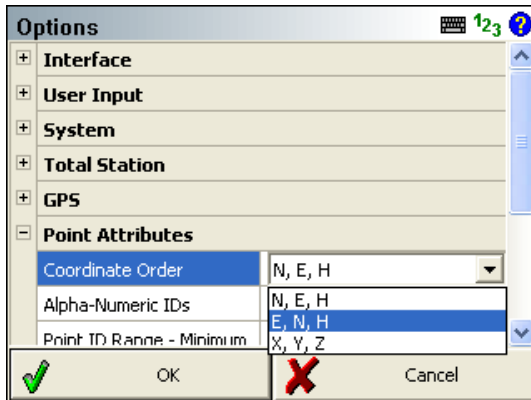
Options

123

+ Interface

+ User Input

+ System

+ Total Station

+ GPS

− Point Attributes

Coordinate Order | N, E, H

Alpha-Numeric IDs

Point ID Range - Minimum

N, E, H
E, N, H
X, Y, Z

OK

Cancel